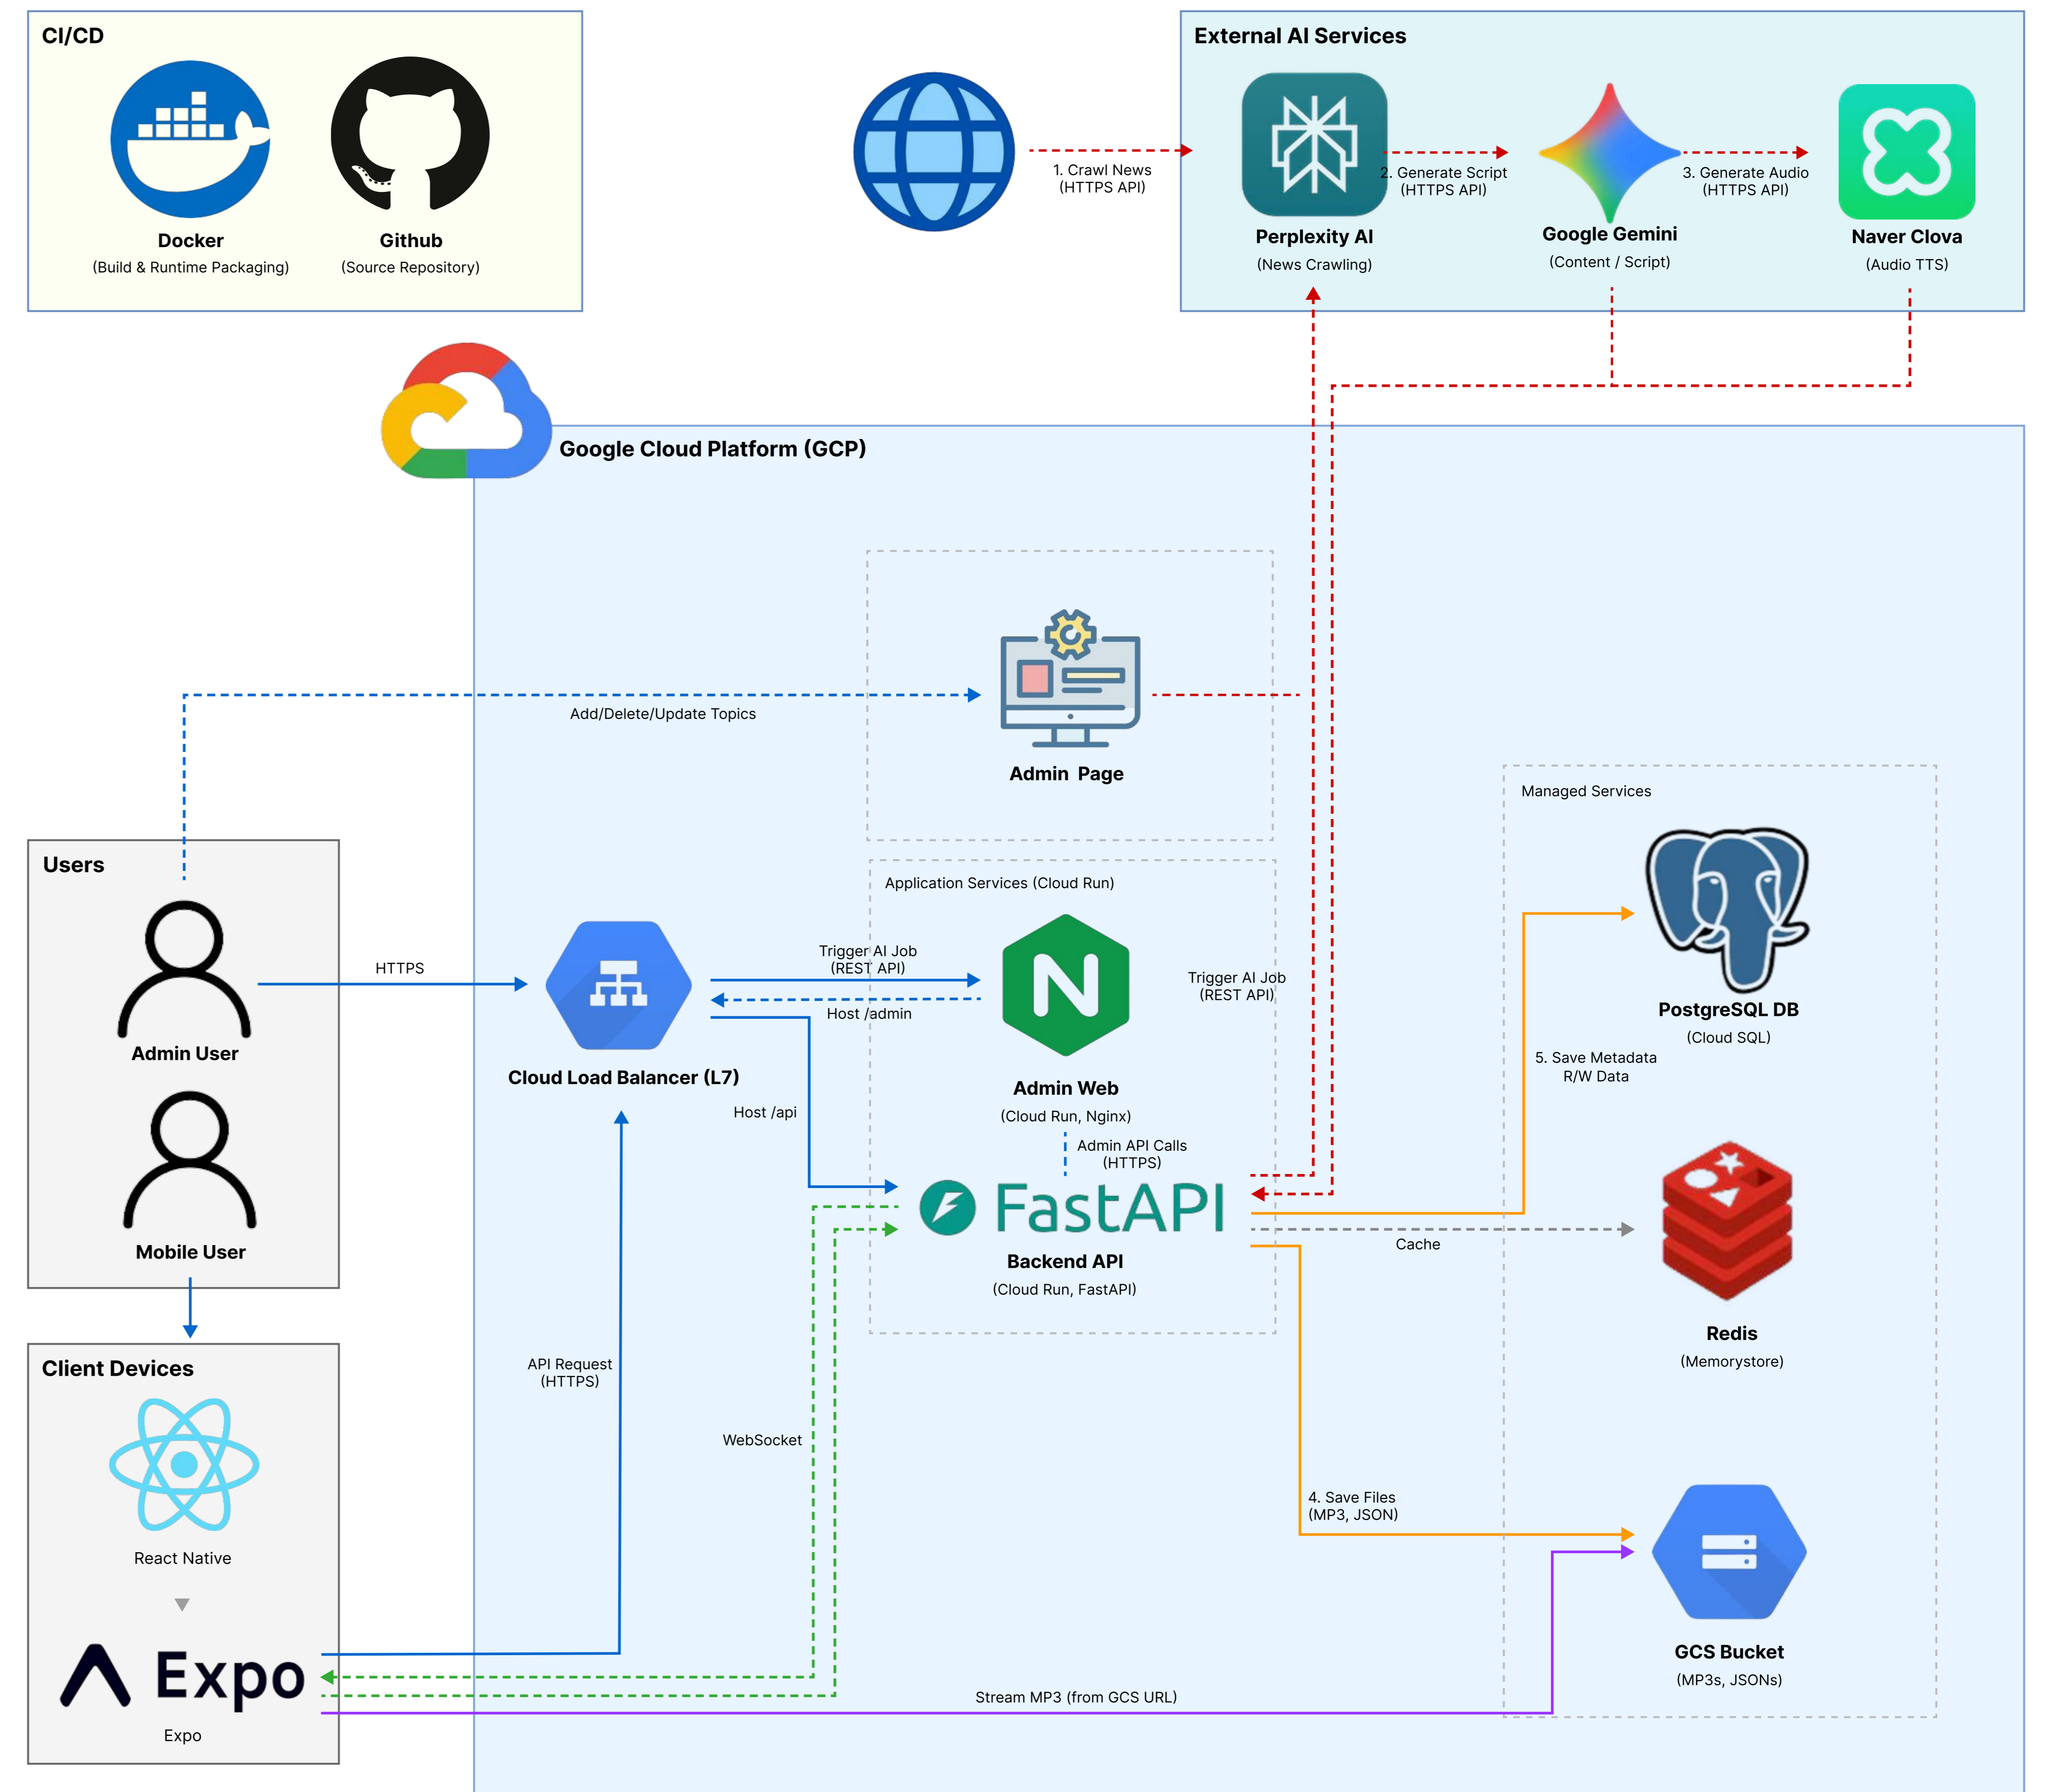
CI/CD

Docker
(Build & Runtime Packaging)

Github
(Source Repository)

1. Crawl News
(HTTPS API)

External AI Services

Perplexity AI
(News Crawling)

2. Generate Script
(HTTPS API)

Google Gemini
(Content / Script)

3. Generate Audio
(HTTPS API)

Naver Clova
(Audio TTS)

Google Cloud Platform (GCP)

Add/Delete/Update Topics

Admin Page

Managed Services

Users

Admin User

Mobile User

HTTPS

Cloud Load Balancer (L7)

Application Services (Cloud Run)

Trigger AI Job
(REST API)

Host /admin

Admin Web
(Cloud Run, Nginx)

Trigger AI Job
(REST API)

Host /api

Admin API Calls
(HTTPS)

FastAPI

Backend API
(Cloud Run, FastAPI)

PostgreSQL DB
(Cloud SQL)

5. Save Metadata
R/W Data

Cache

Redis
(Memorystore)

Client Devices

React Native

API Request
(HTTPS)

WebSocket

4. Save Files
(MP3, JSON)

GCS Bucket
(MP3s, JSONs)

Expo

Expo

Stream MP3 (from GCS URL)